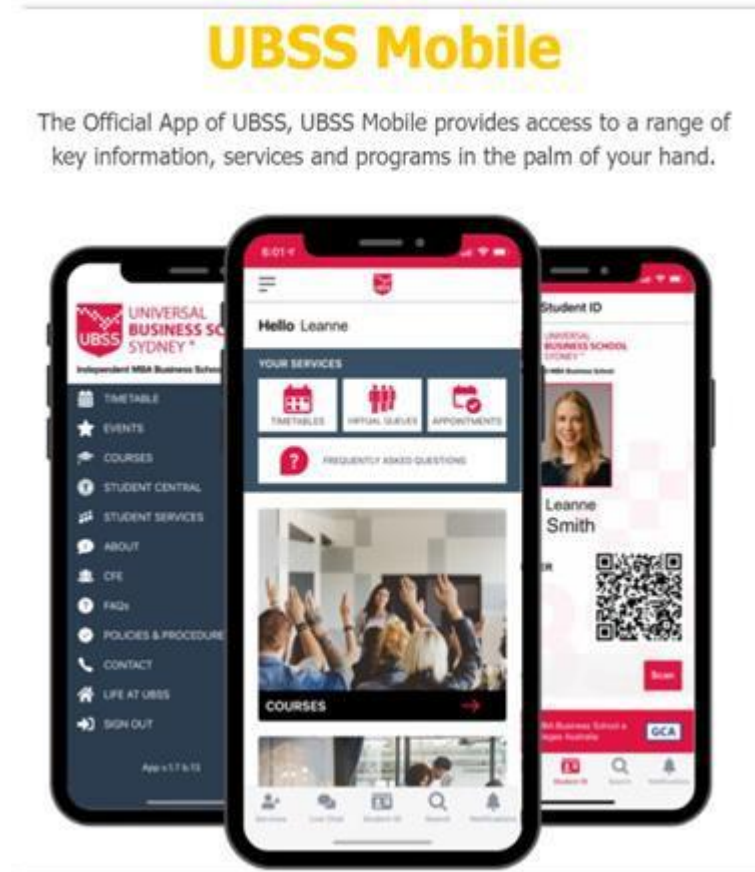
UBSS Mobile

The Official App of UBSS, UBSS Mobile provides access to a range of key information, services and programs in the palm of your hand.

UBSS UNIVERSAL BUSINESS SCH SYDNEY
Independent MBA Business School
TIMETABLE
EVENTS
COURSES
STUDENT CENTRAL
STUDENT SERVICES
ABOUT
CFE
FAQs
POLICIES & PROCEDURE
CONTACT
LIFE AT UBSS
SIGN OUT
App v.1.7 b.13

8:01
Hello Leanne
YOUR SERVICES
TIMETABLES
VIRTUAL QUEUES
APPOINTMENTS
FREQUENTLY ASKED QUESTIONS
COURSES
Services
Live Chat
Student ID
Search
Notifications

Student ID
UNIVERSAL BUSINESS SCHOOL SYDNEY
MBA Business School
Leanne
Smith
ER
Scan
MBA Business School a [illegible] Australia
GCA
Student ID
Search
Notifications